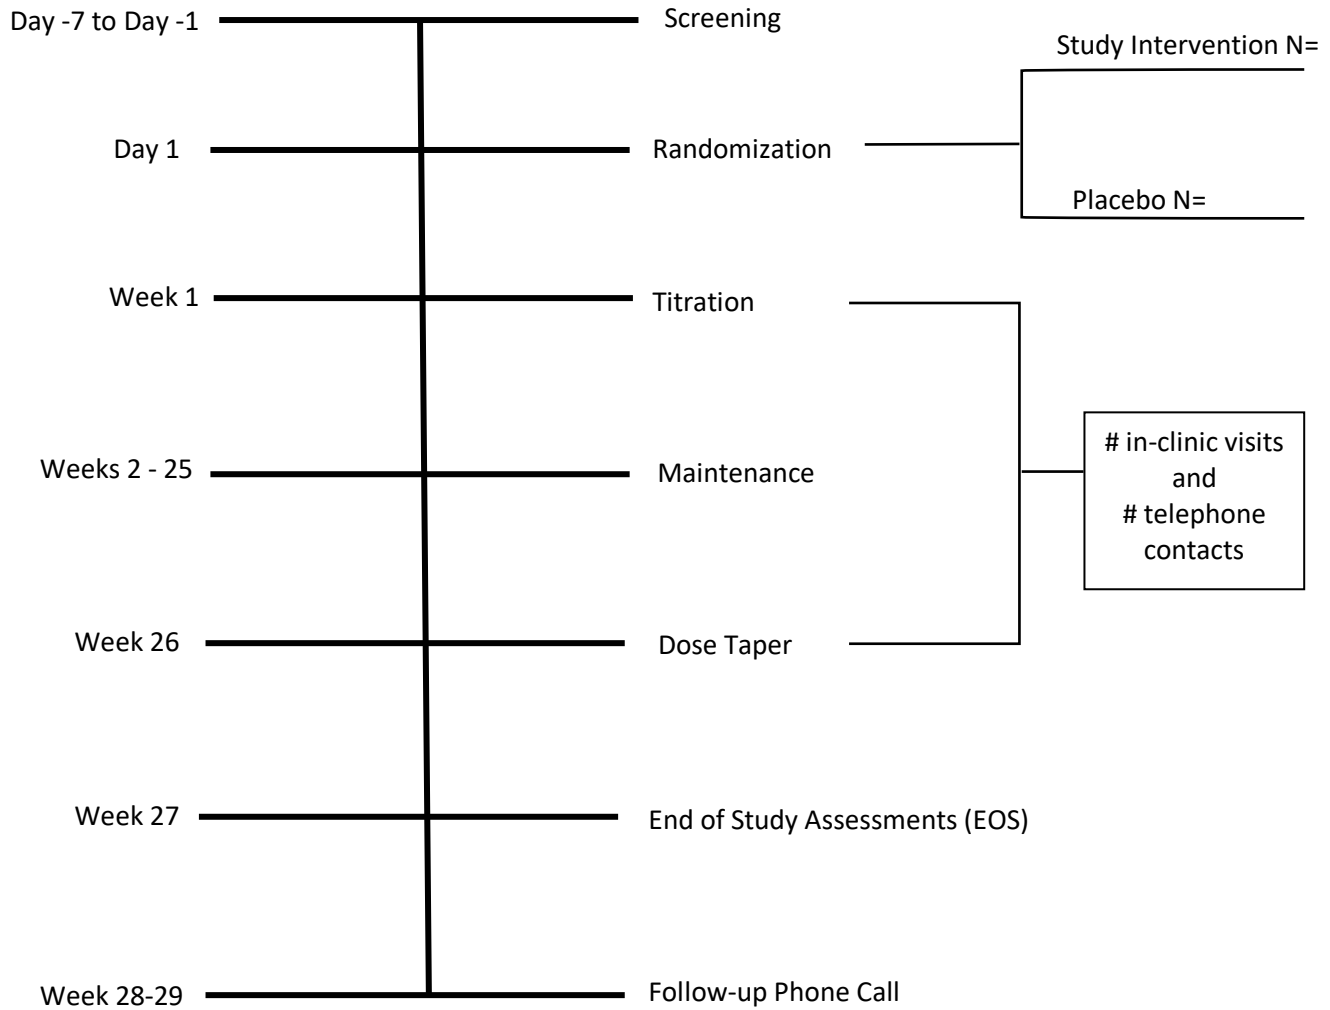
Day -7 to Day -1 Screening

Study Intervention N=

Day 1 Randomization

Placebo N=

Week 1 Titration

# in-clinic visits and # telephone contacts

Weeks 2 - 25 Maintenance

Week 26 Dose Taper

Week 27 End of Study Assessments (EOS)

Week 28-29 Follow-up Phone Call